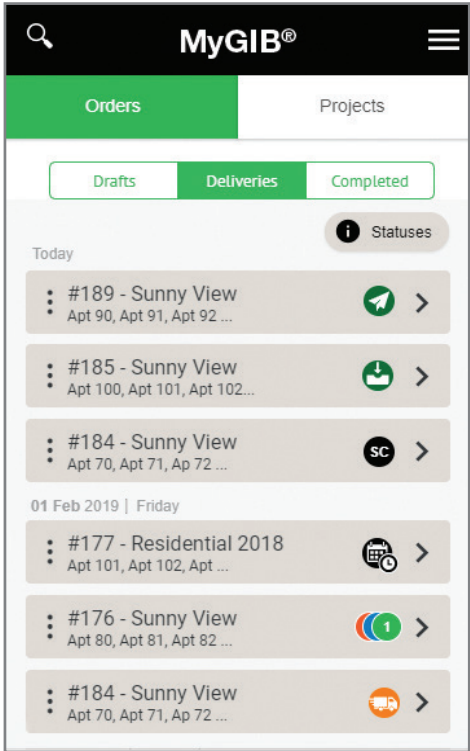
MyGIB®

Orders
Projects

Drafts
Deliveries
Completed

Statuses

Today

#189 - Sunny View
Apt 90, Apt 91, Apt 92 ...

#185 - Sunny View
Apt 100, Apt 101, Apt 102...

#184 - Sunny View
Apt 70, Apt 71, Ap 72 ...
SC

01 Feb 2019 | Friday

#177 - Residential 2018
Apt 101, Apt 102, Apt ...

#176 - Sunny View
Apt 80, Apt 81, Apt 82 ...
1

#184 - Sunny View
Apt 70, Apt 71, Ap 72 ...